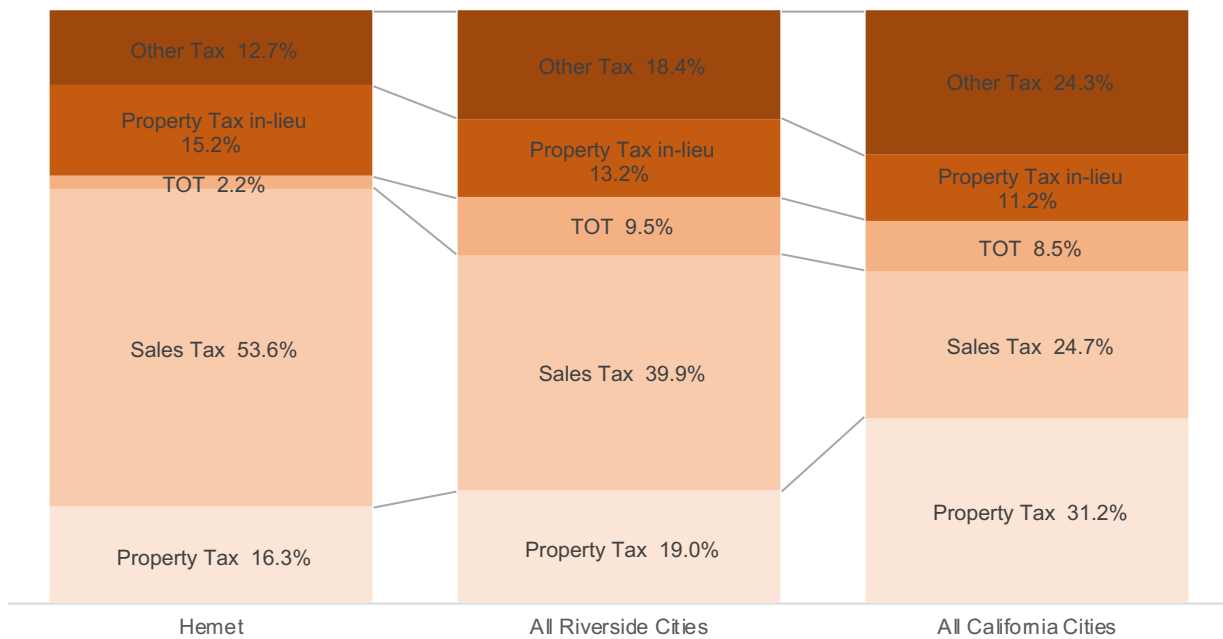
Other Tax 12.7%
Property Tax in-lieu 15.2%
TOT 2.2%
Sales Tax 53.6%
Property Tax 16.3%

Other Tax 18.4%
Property Tax in-lieu 13.2%
TOT 9.5%
Sales Tax 39.9%
Property Tax 19.0%

Other Tax 24.3%
Property Tax in-lieu 11.2%
TOT 8.5%
Sales Tax 24.7%
Property Tax 31.2%

Hemet
All Riverside Cities
All California Cities